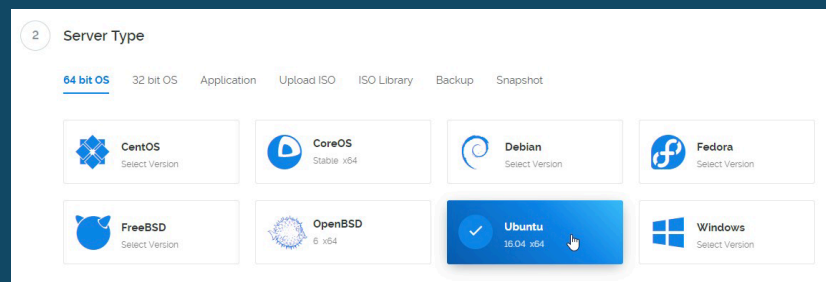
2 Server Type

64 bit OS 32 bit OS Application Upload ISO ISO Library Backup Snapshot

CentOS
Select Version

CoreOS
Stable x64

Debian
Select Version

Fedora
Select Version

FreeBSD
Select Version

OpenBSD
6 x64

Ubuntu
16.04 x64

Windows
Select Version